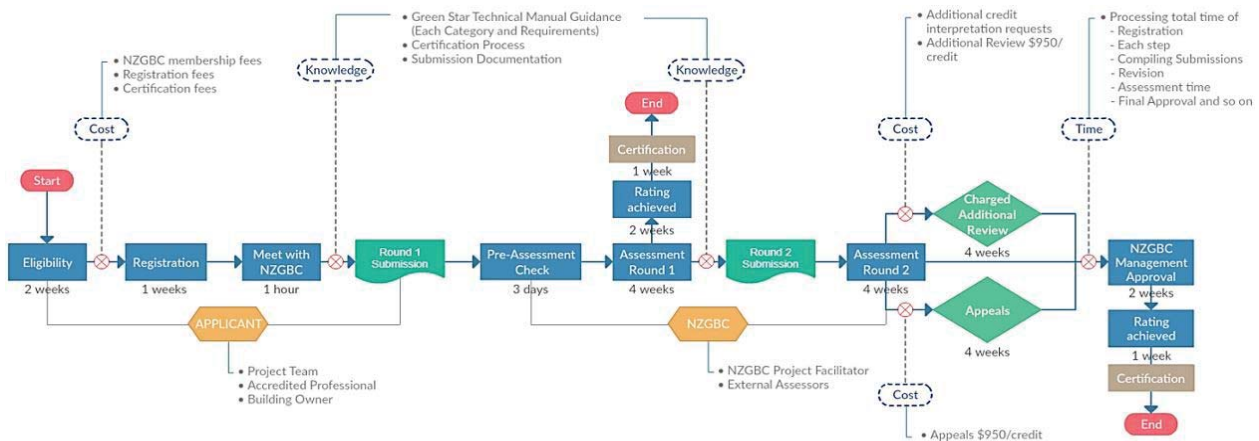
• NZGBC membership fees
• Registration fees
• Certification fees

Cost

• Green Star Technical Manual Guidance (Each Category and Requirements)
• Certification Process
• Submission Documentation

Knowledge

Knowledge

• Additional credit interpretation requests
• Additional Review $950/ credit

Cost

• Processing total time of
- Registration
- Each step
- Compiling Submissions
- Revision
- Assessment time
- Final Approval and so on

Time

Start

Eligibility
2 weeks

Registration
1 weeks

Meet with NZGBC
1 hour

Round 1 Submission

Pre-Assessment Check
3 days

End

Certification
1 week

Rating achieved
2 weeks

Assessment Round 1
4 weeks

Round 2 Submission

Assessment Round 2
4 weeks

Charged Additional Review
4 weeks

Appeals
4 weeks

NZGBC Management Approval
2 weeks

Rating achieved
1 week

Certification

End

APPLICANT
• Project Team
• Accredited Professional
• Building Owner

NZGBC
• NZGBC Project Facilitator
• External Assessors

Cost
• Appeals $950/credit